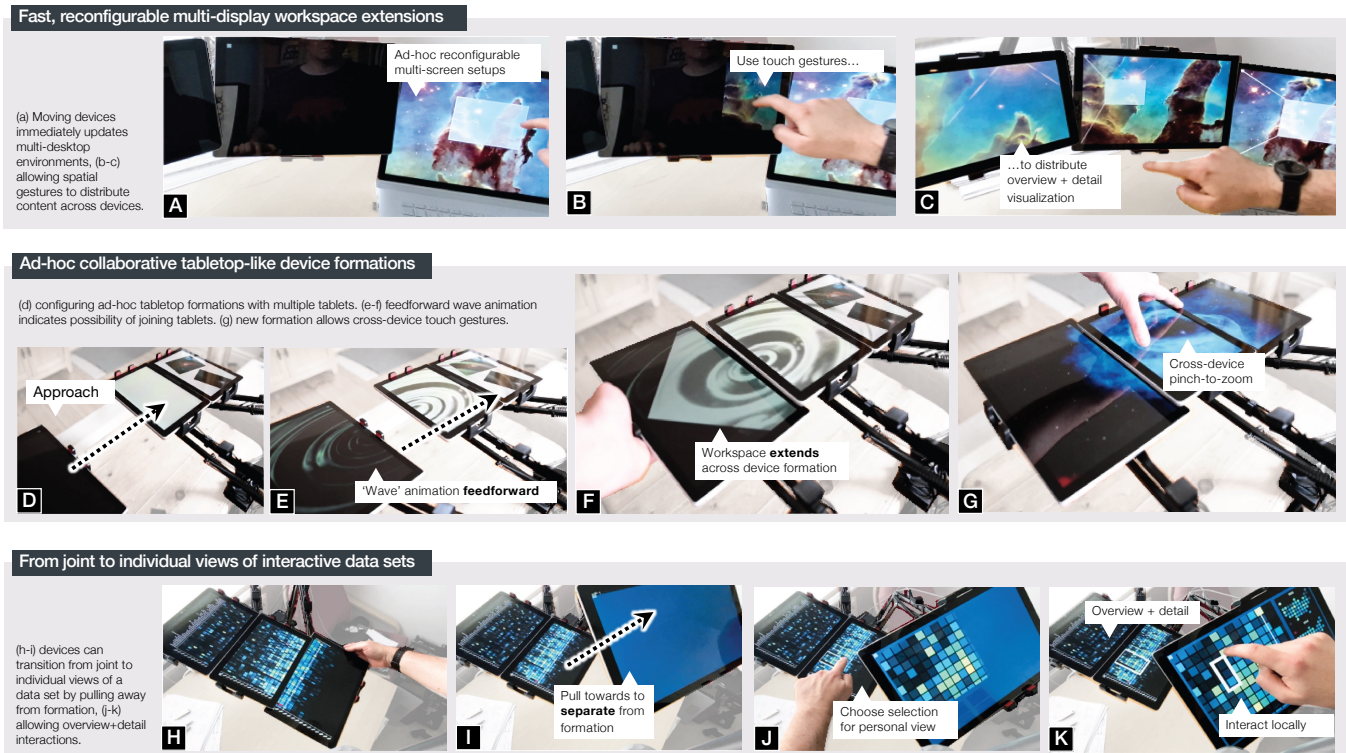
Fast, reconfigurable multi-display workspace extensions

(a) Moving devices immediately updates multi-desktop environments, (b-c) allowing spatial gestures to distribute content across devices.

Ad-hoc reconfigurable multi-screen setups

A

Use touch gestures…

B

…to distribute overview + detail visualization

C

Ad-hoc collaborative tabletop-like device formations

(d) configuring ad-hoc tabletop formations with multiple tablets. (e-f) feedforward wave animation indicates possibility of joining tablets. (g) new formation allows cross-device touch gestures.

Approach

D

'Wave' animation **feedforward**

E

Workspace **extends** across device formation

F

Cross-device pinch-to-zoom

G

From joint to individual views of interactive data sets

(h-i) devices can transition from joint to individual views of a data set by pulling away from formation, (j-k) allowing overview+detail interactions.

H

Pull towards to **separate** from formation

I

Choose selection for personal view

J

Overview + detail

Interact locally

K